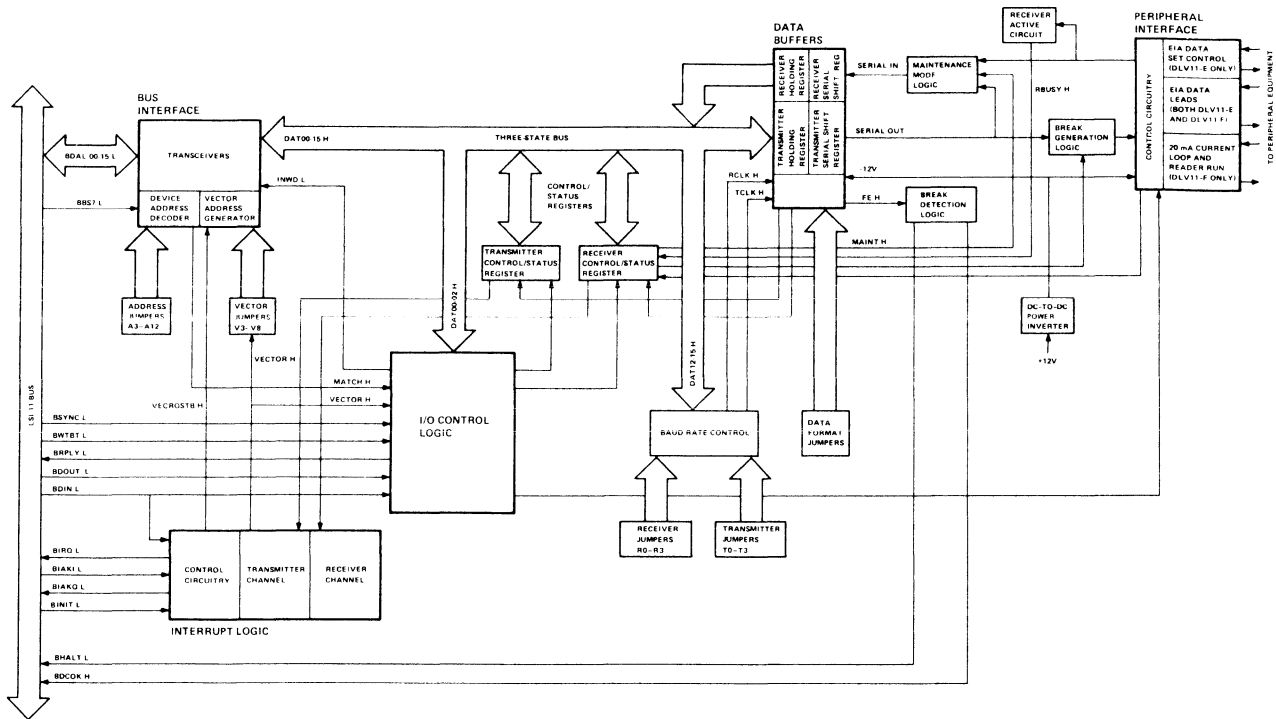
BUS INTERFACE

TRANSCEIVERS

DEVICE ADDRESS DECODER

VECTOR ADDRESS GENERATOR

BDAL 00 15 L

BBS7 L

INWD L

DAT00 15 H

THREE-STATE BUS

CONTROL/ STATUS REGISTERS

TRANSMITTER CONTROL/STATUS REGISTER

RECEIVER CONTROL/STATUS REGISTER

DATA BUFFERS

RECEIVER HOLDING REGISTER

RECEIVER SERIAL SHIFT REG

TRANSMITTER HOLDING REGISTER

TRANSMITTER SERIAL SHIFT REGISTER

SERIAL IN

SERIAL OUT

RCLK H

TCLK H

FE H

-12V

MAINTENANCE MODE LOGIC

RECEIVER ACTIVE CIRCUIT

RBUSY H

BREAK GENERATION LOGIC

BREAK DETECTION LOGIC

MAINT H

PERIPHERAL INTERFACE

CONTROL CIRCUITRY

EIA DATA SET CONTROL (DLV11-E ONLY)

EIA DATA LEADS (BOTH DLV11-E AND DLV11-F)

20 mA CURRENT LOOP AND READER RUN (DLV11-F ONLY)

TO PERIPHERAL EQUIPMENT

DC-TO-DC POWER INVERTER

+12V

ADDRESS JUMPERS A3 - A12

VECTOR JUMPERS V3 - V8

DAT00-02 H

VECTOR H

MATCH H

VECTOR H

VECRQSTB H

I/O CONTROL LOGIC

DAT12-15 H

BAUD RATE CONTROL

DATA FORMAT JUMPERS

RECEIVER JUMPERS R0 - R3

TRANSMITTER JUMPERS T0 - T3

LSI-11 BUS

BSYNC L

BWTBT L

BRPLY L

BDOUT L

BDIN L

BIRQ L

BIAKI L

BIAKO L

BINIT L

CONTROL CIRCUITRY

TRANSMITTER CHANNEL

RECEIVER CHANNEL

INTERRUPT LOGIC

BHALT L

BDCOK H